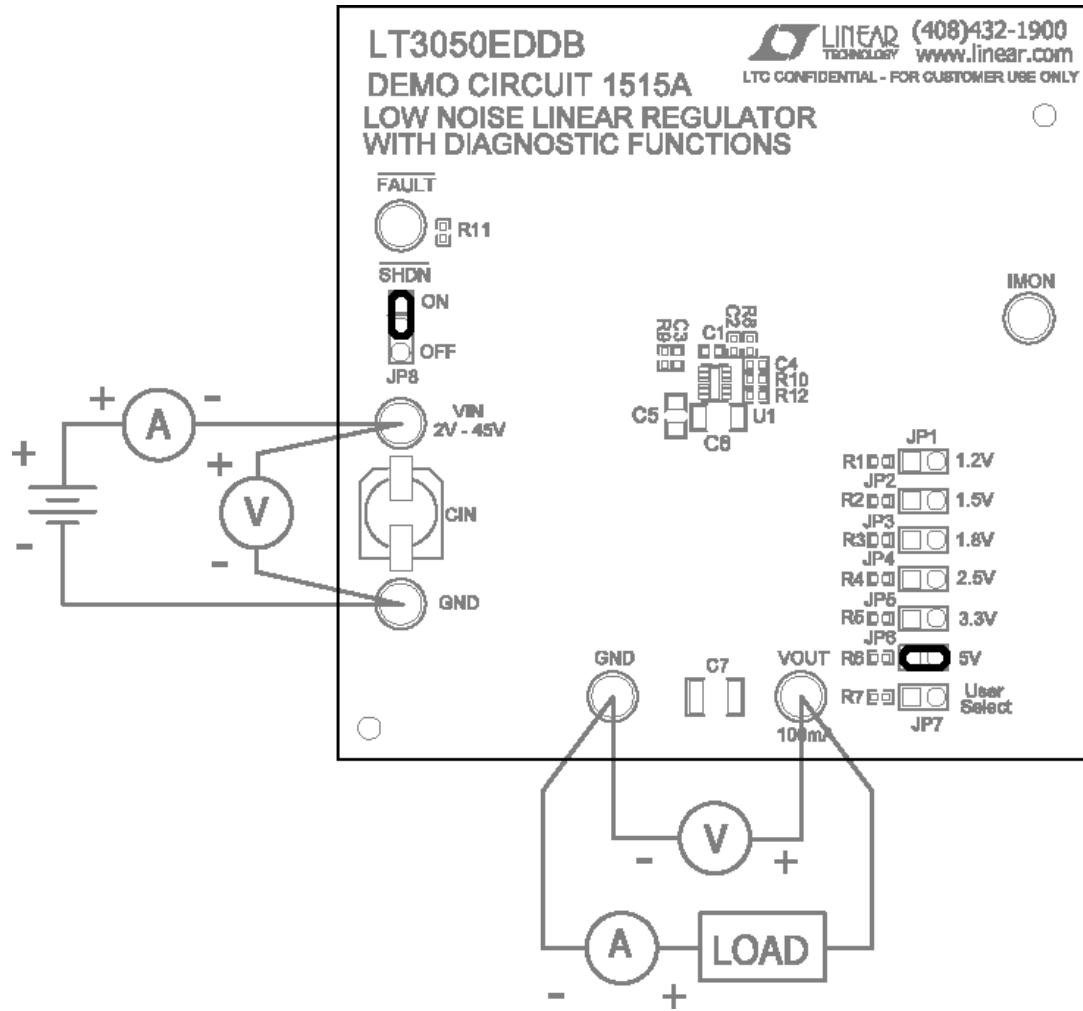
LT3050EDDB
DEMO CIRCUIT 1515A
LOW NOISE LINEAR REGULATOR WITH DIAGNOSTIC FUNCTIONS

LINEAR TECHNOLOGY (408)432-1900 www.linear.com
LTC CONFIDENTIAL - FOR CUSTOMER USE ONLY

$\overline{FAULT}$
R11
$\overline{SHDN}$
ON
OFF
JP8

IMON

R9 C3 C1 R8 C2 C4 R10 R12 C5 C6 U1

+ A -
+
-
+ V -
VIN 2V - 45V
CIN
GND

JP1 R1 1.2V
JP2 R2 1.5V
JP3 R3 1.8V
JP4 R4 2.5V
JP5 R5 3.3V
JP6 R6 5V
R7 User Select
JP7

GND
C7
VOUT
100mA

- V +
A LOAD
- +